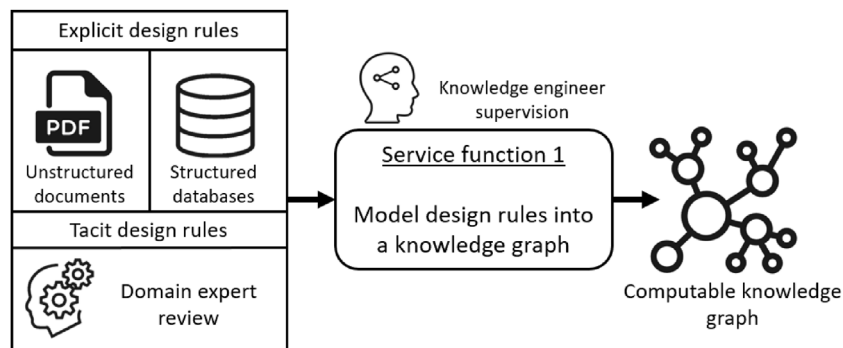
Explicit design rules

PDF

Unstructured documents

Structured databases

Tacit design rules

Domain expert review

Knowledge engineer supervision

Service function 1

Model design rules into a knowledge graph

Computable knowledge graph